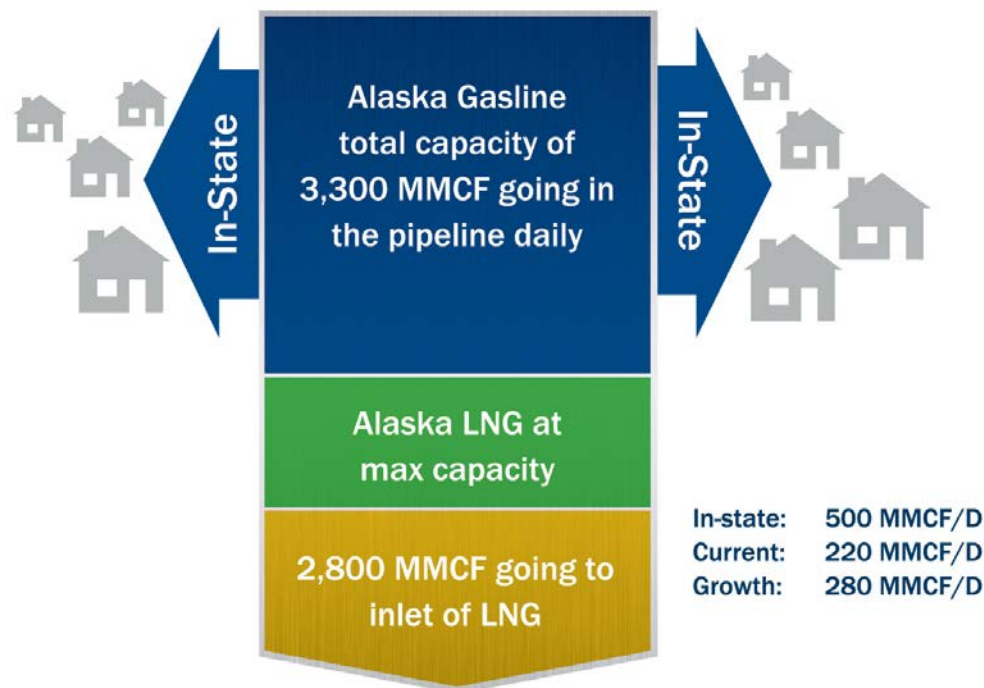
In-State

Alaska Gasline total capacity of 3,300 MMCF going in the pipeline daily

In-State

Alaska LNG at max capacity

2,800 MMCF going to inlet of LNG

| | |
|---|---|
| In-state: | 500 MMCF/D |
| Current: | 220 MMCF/D |
| Growth: | 280 MMCF/D |